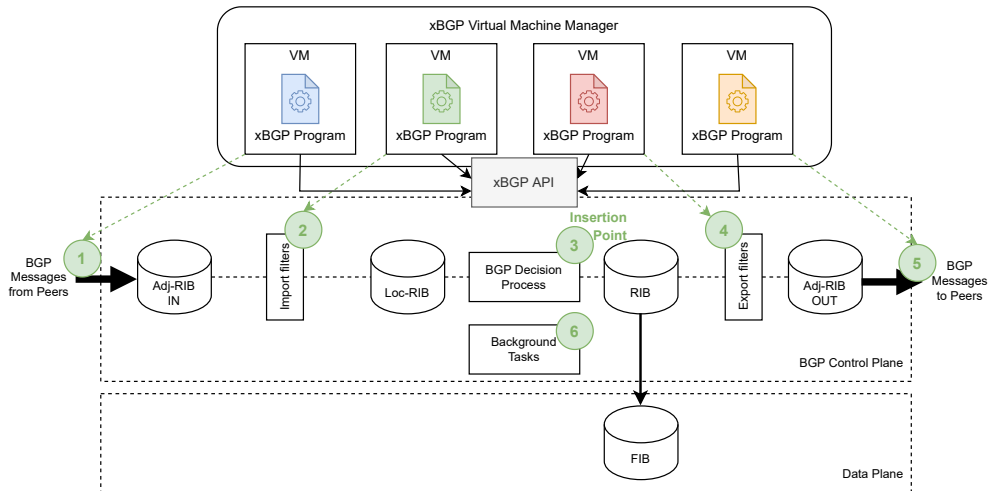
xBGP Virtual Machine Manager

VM
xBGP Program

VM
xBGP Program

VM
xBGP Program

VM
xBGP Program

xBGP API

Insertion Point

BGP Messages from Peers

1

Adj-RIB IN

2

Import filters

Loc-RIB

3

BGP Decision Process

RIB

4

Export filters

Adj-RIB OUT

5

BGP Messages to Peers

6

Background Tasks

BGP Control Plane

FIB

Data Plane